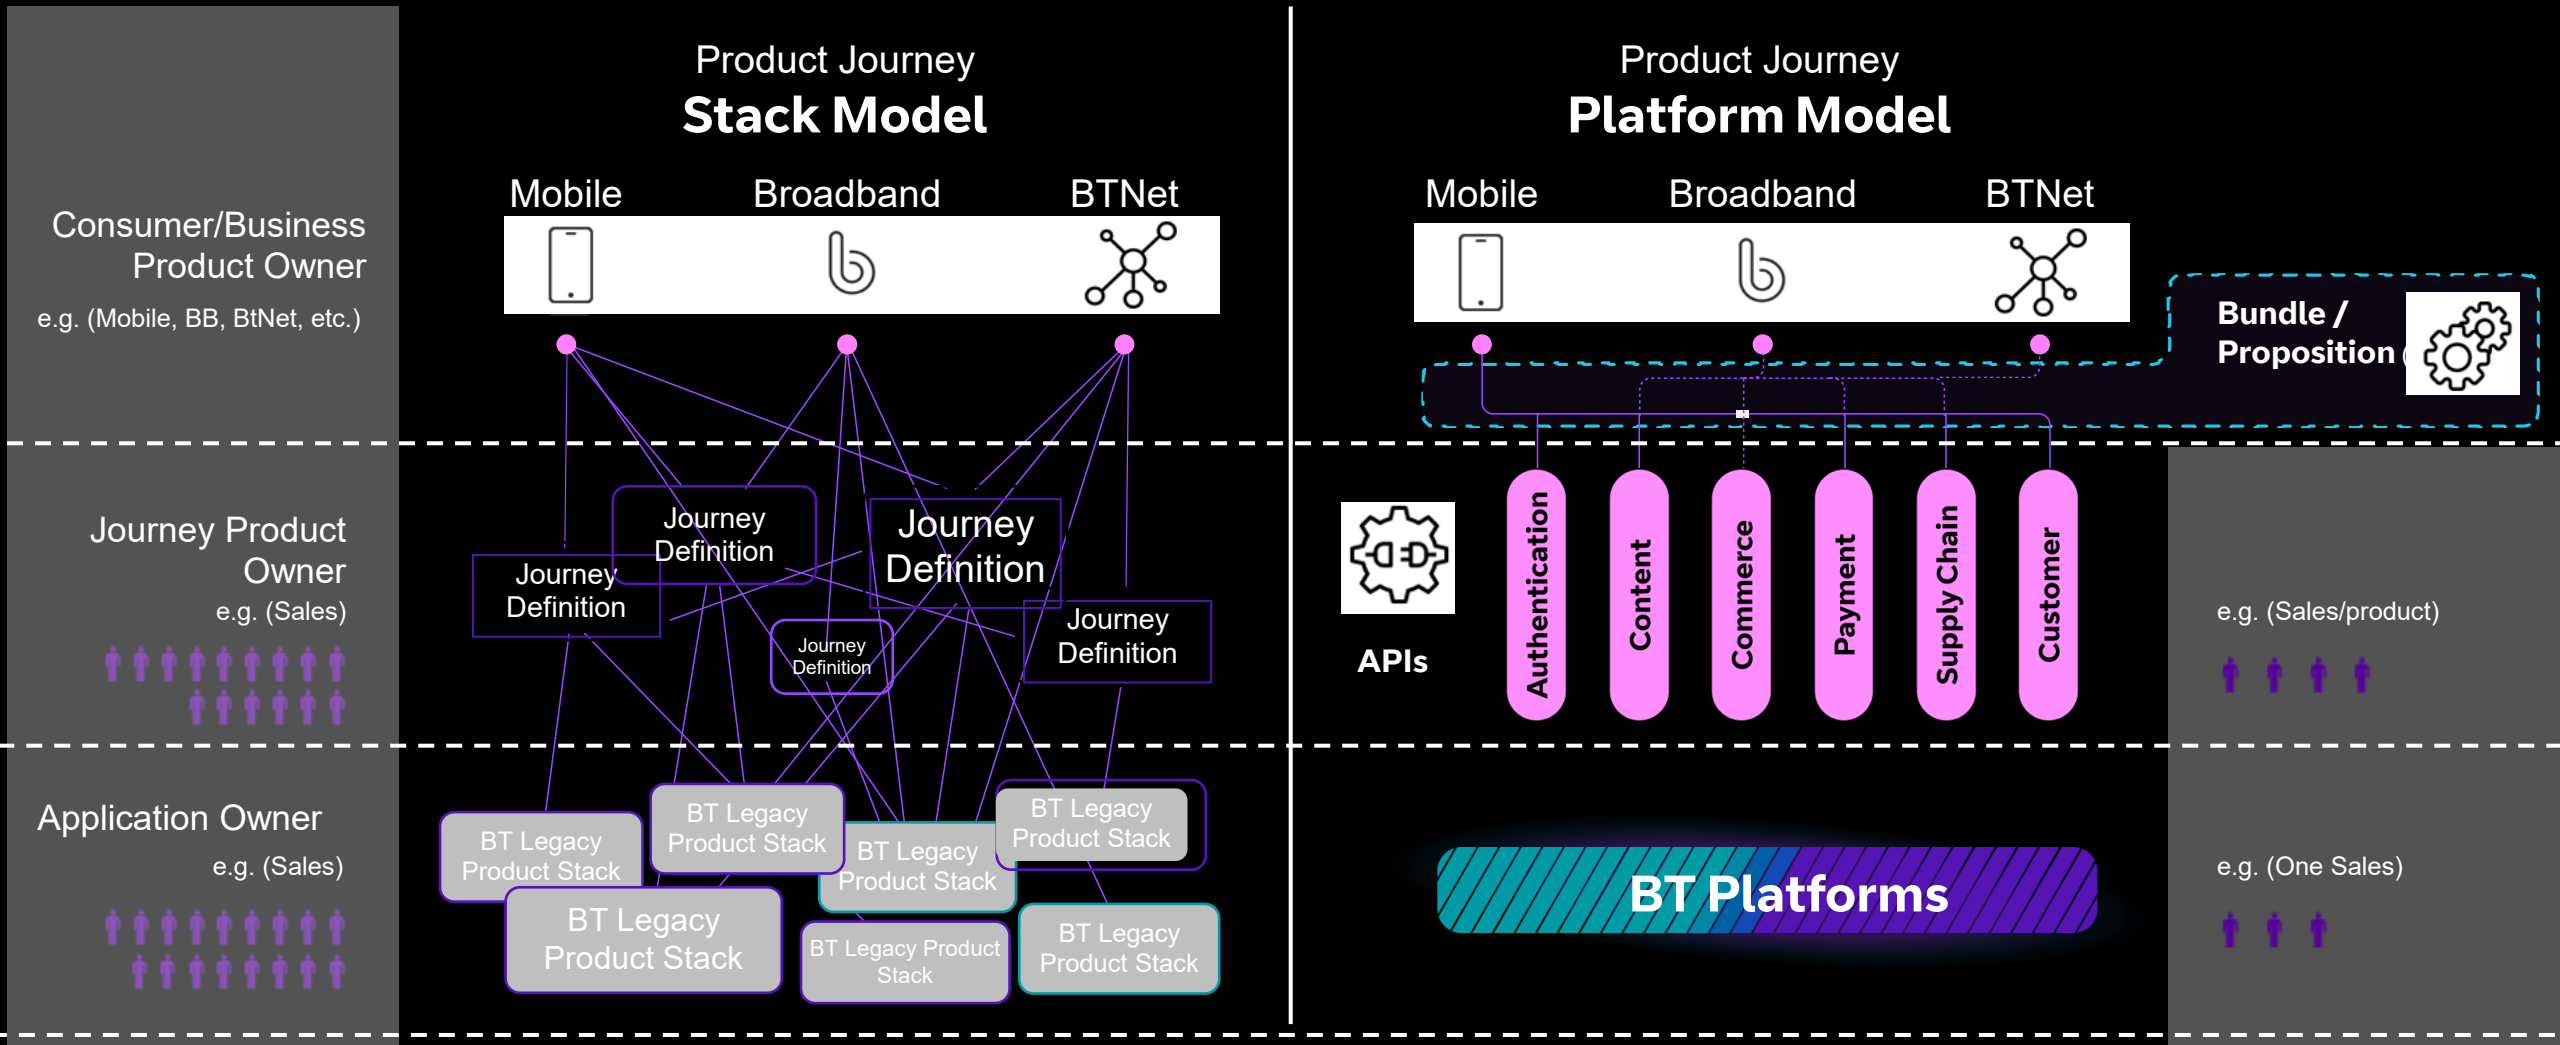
Consumer/Business Product Owner

e.g. (Mobile, BB, BtNet, etc.)

Journey Product Owner

e.g. (Sales)

Application Owner

e.g. (Sales)

Product Journey
Stack Model

Mobile Broadband BTNet

Journey Definition

Journey Definition

Journey Definition

Journey Definition

Journey Definition

BT Legacy Product Stack

BT Legacy Product Stack

BT Legacy Product Stack

BT Legacy Product Stack

BT Legacy Product Stack

BT Legacy Product Stack

BT Legacy Product Stack

Product Journey
Platform Model

Mobile Broadband BTNet

Bundle / Proposition

APIs

Authentication

Content

Commerce

Payment

Supply Chain

Customer

BT Platforms

e.g. (Sales/product)

e.g. (One Sales)